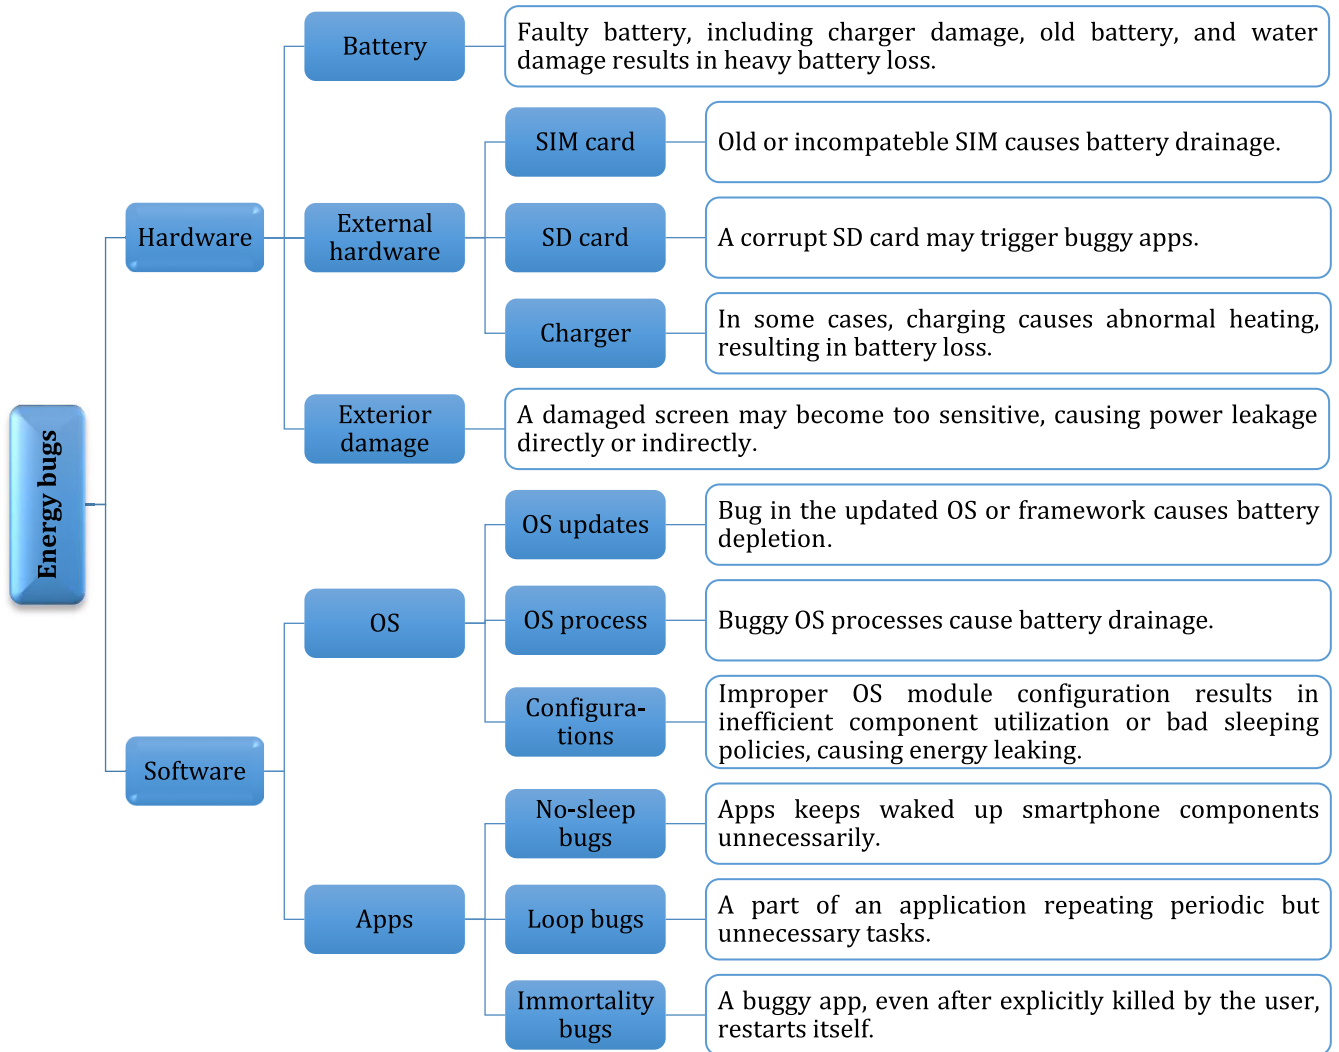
Energy bugs

Hardware

Battery

Faulty battery, including charger damage, old battery, and water damage results in heavy battery loss.

External hardware

SIM card

Old or incompateble SIM causes battery drainage.

SD card

A corrupt SD card may trigger buggy apps.

Charger

In some cases, charging causes abnormal heating, resulting in battery loss.

Exterior damage

A damaged screen may become too sensitive, causing power leakage directly or indirectly.

Software

OS

OS updates

Bug in the updated OS or framework causes battery depletion.

OS process

Buggy OS processes cause battery drainage.

Configurations

Improper OS module configuration results in inefficient component utilization or bad sleeping policies, causing energy leaking.

Apps

No-sleep bugs

Apps keeps waked up smartphone components unnecessarily.

Loop bugs

A part of an application repeating periodic but unnecessary tasks.

Immortality bugs

A buggy app, even after explicitly killed by the user, restarts itself.